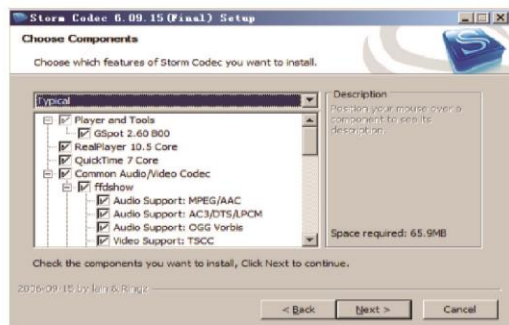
Storm Codec 6.09.15 (Final) Setup

Choose Components

Choose which features of Storm Codec you want to install.

Typical

Player and Tools
GSpot 2.60 B00
RealPlayer 10.5 Core
QuickTime 7 Core
Common Audio/Video Codec
ffdshow
Audio Support: MPEG/AAC
Audio Support: AC3/DTS/LPCM
Audio Support: OGG Vorbis
Video Support: TSCC

Description
Position your mouse over a component to see its description.

Space required: 65.9MB

Check the components you want to install, Click Next to continue.

2006-09-15 by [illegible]

< Back
Next >
Cancel